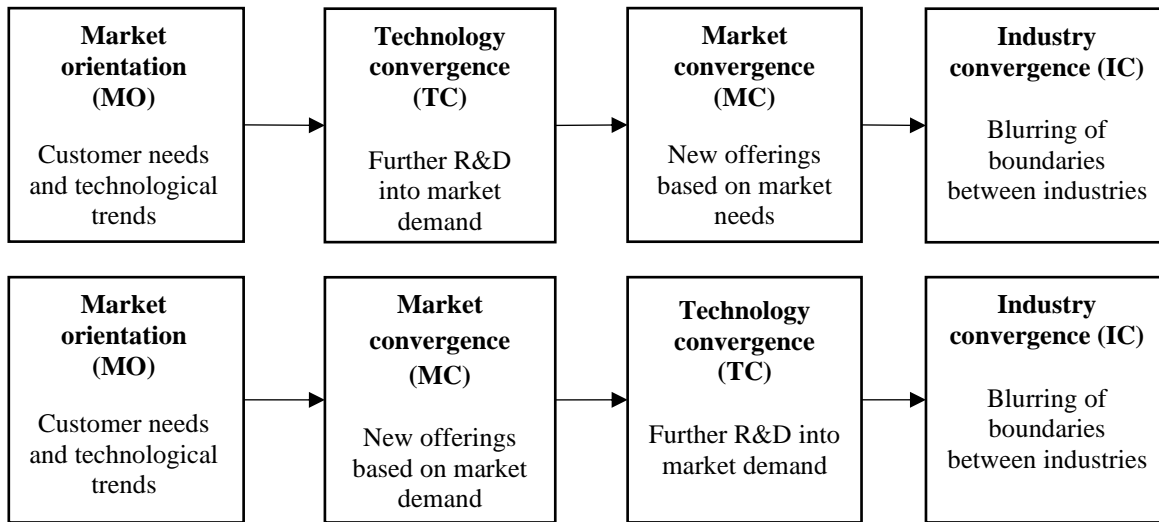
**Market orientation (MO)**

Customer needs and technological trends

**Technology convergence (TC)**

Further R&D into market demand

**Market convergence (MC)**

New offerings based on market needs

**Industry convergence (IC)**

Blurring of boundaries between industries

**Market orientation (MO)**

Customer needs and technological trends

**Market convergence (MC)**

New offerings based on market demand

**Technology convergence (TC)**

Further R&D into market demand

**Industry convergence (IC)**

Blurring of boundaries between industries